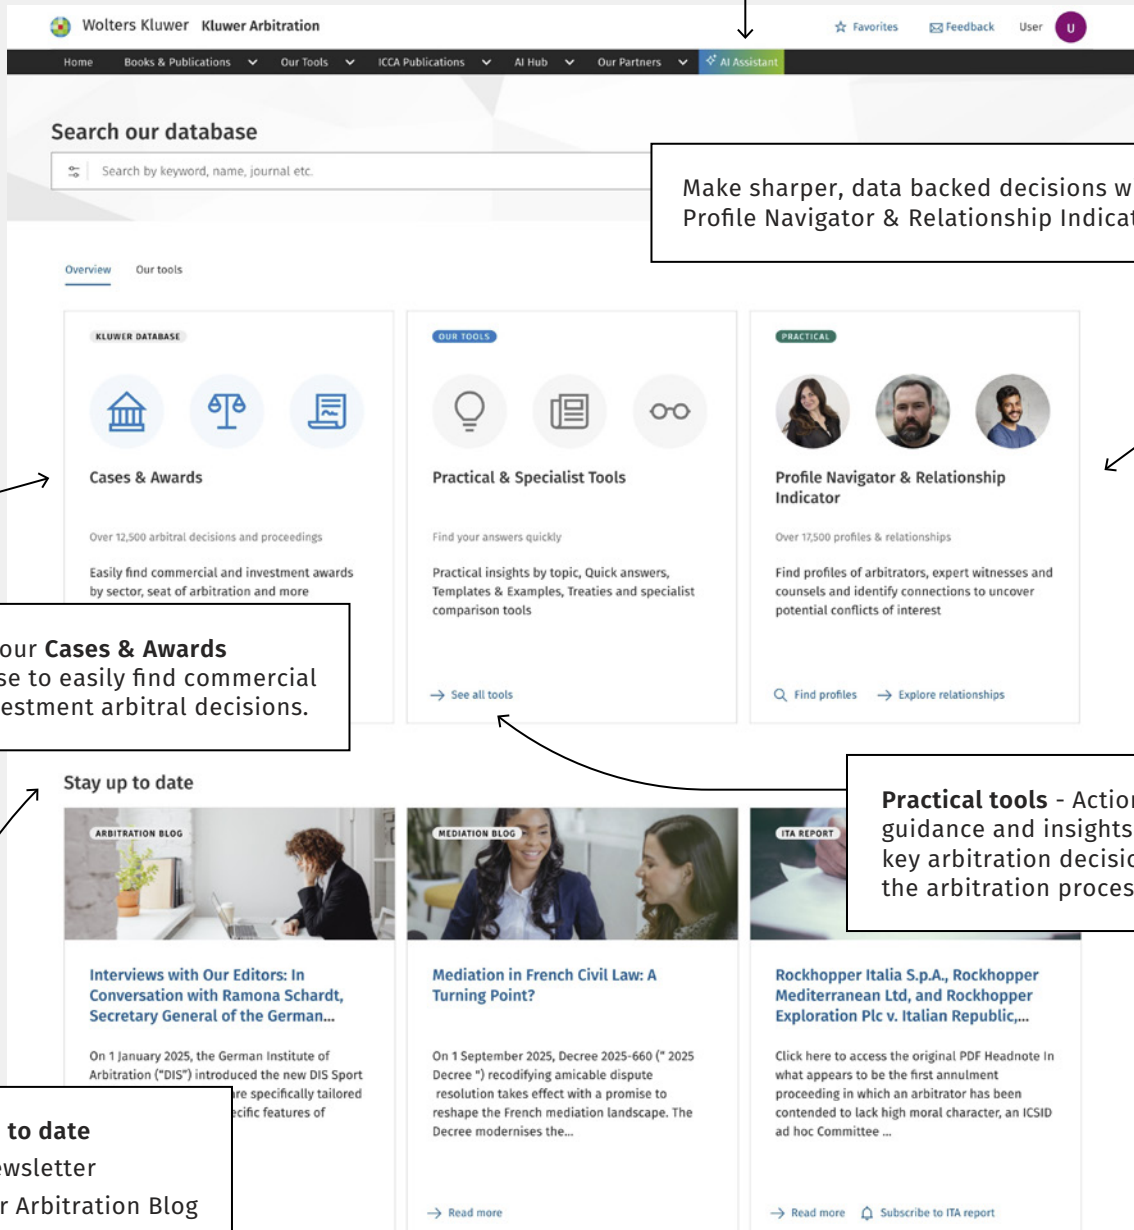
Wolters Kluwer Kluwer Arbitration

Favorites Feedback User U

Home Books & Publications Our Tools ICCA Publications AI Hub Our Partners AI Assistant

Search our database

Search by keyword, name, journal etc.

Make sharper, data backed decisions w Profile Navigator & Relationship Indica

Overview Our tools

KLUWER DATABASE

Cases & Awards

Over 12,500 arbitral decisions and proceedings

Easily find commercial and investment awards by sector, seat of arbitration and more

our **Cases & Awards** se to easily find commercial estment arbitral decisions.

OUR TOOLS

Practical & Specialist Tools

Find your answers quickly

Practical insights by topic, Quick answers, Templates & Examples, Treaties and specialist comparison tools

See all tools

PRACTICAL

Profile Navigator & Relationship Indicator

Over 17,500 profiles & relationships

Find profiles of arbitrators, expert witnesses and counsels and identify connections to uncover potential conflicts of interest

Find profiles Explore relationships

Stay up to date

**Practical tools** - Actio guidance and insights key arbitration decisi the arbitration proces

ARBITRATION BLOG

Interviews with Our Editors: In Conversation with Ramona Schardt, Secretary General of the German...

On 1 January 2025, the German Institute of Arbitration ("DIS") introduced the new DIS Sport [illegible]re specifically tailored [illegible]cific features of

**to date**
wsletter
r Arbitration Blog

MEDIATION BLOG

Mediation in French Civil Law: A Turning Point?

On 1 September 2025, Decree 2025-660 (" 2025 Decree ") recodifying amicable dispute resolution takes effect with a promise to reshape the French mediation landscape. The Decree modernises the...

Read more

ITA REPORT

Rockhopper Italia S.p.A., Rockhopper Mediterranean Ltd, and Rockhopper Exploration Plc v. Italian Republic,...

Click here to access the original PDF Headnote In what appears to be the first annulment proceeding in which an arbitrator has been contended to lack high moral character, an ICSID ad hoc Committee ...

Read more Subscribe to ITA report